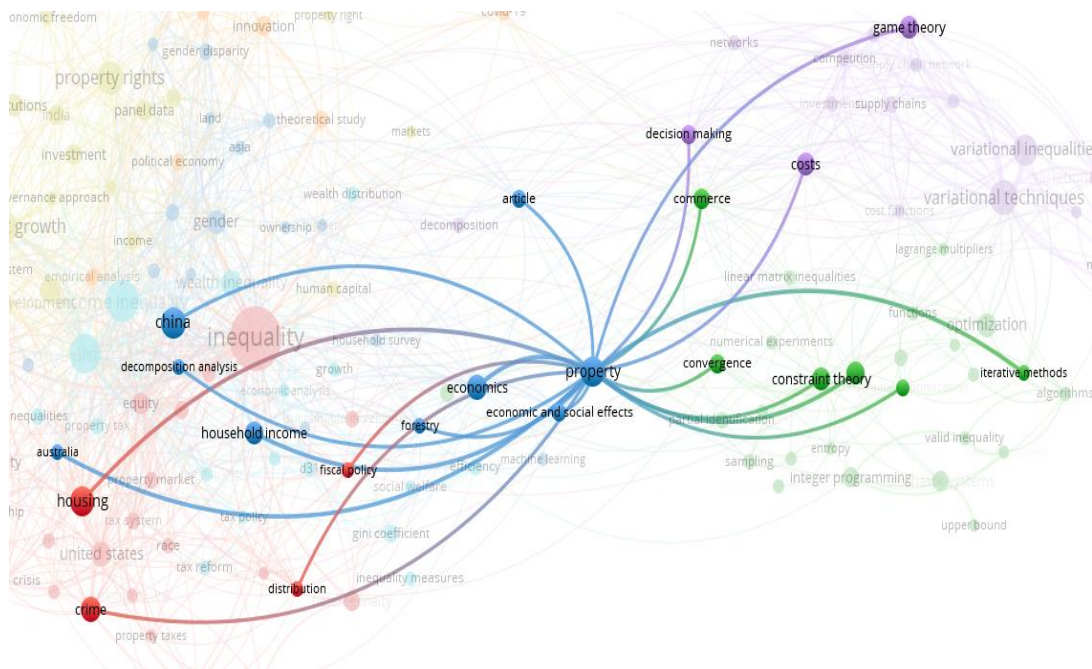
onomic freedom
innovation
property right
covid-19
gender disparity
property rights
panel data
utions
india
land
theoretical study
asia
markets
investment
political economy
vernance approach
wealth distribution
growth
gender
ownership
decomposition
income
stem
empirical analysis
wealth inequality
human capital
velopment
come inequa
china
inequality
household survey
decomposition analysis
growth
economic analysis
equity
inequalities
property tax
household income
australia
fiscal policy
property market
housing
tax system
tax policy
hip
race
united states
tax reform
crisis
distribution
crime
property taxes
gini coefficient
inequality measures
social welfare
efficiency
machine learning
forestry
economics
economic and social effects
article
property
networks
game theory
competition
supply chain network
investment
supply chains
decision making
costs
commerce
variational inequalities
variational techniques
cost functions
lagrange multipliers
linear matrix inequalities
functions
optimization
numerical experiments
convergence
constraint theory
iterative methods
algorithms
partial identification
valid inequality
entropy
sampling
integer programming
upper bound